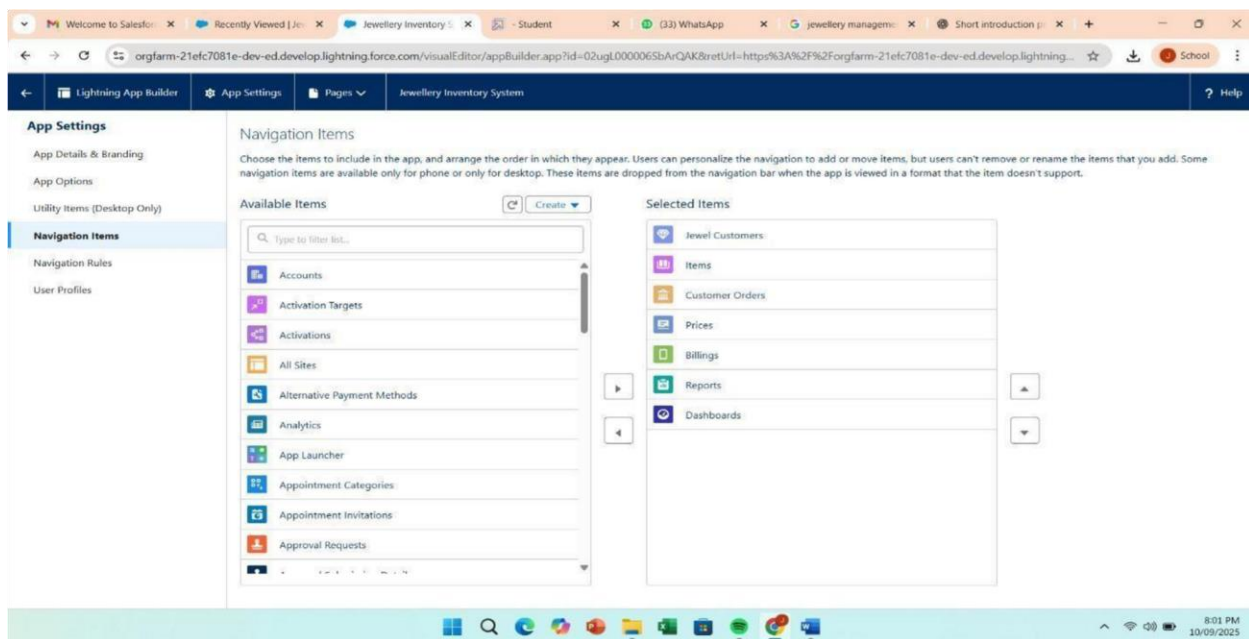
Welcome to Salesfor ×
Recently Viewed | Jev ×
Jewellery Inventory S ×
- Student ×
(33) WhatsApp ×
jewellery manageme ×
Short introduction p ×
+

orgfarm-21efc7081e-dev-ed.develop.lightning.force.com/visualEditor/appBuilder.app?id=02ugL000006SbArQAK&retUrl=https%3A%2F%2Forgfarm-21efc7081e-dev-ed.develop.lightning...

School

Lightning App Builder
App Settings
Pages
Jewellery Inventory System
? Help

App Settings
App Details & Branding
App Options
Utility Items (Desktop Only)
Navigation Items
Navigation Rules
User Profiles

Navigation Items

Choose the items to include in the app, and arrange the order in which they appear. Users can personalize the navigation to add or move items, but users can't remove or rename the items that you add. Some navigation items are available only for phone or only for desktop. These items are dropped from the navigation bar when the app is viewed in a format that the item doesn't support.

Available Items
Create
Type to filter list...
Accounts
Activation Targets
Activations
All Sites
Alternative Payment Methods
Analytics
App Launcher
Appointment Categories
Appointment Invitations
Approval Requests
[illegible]

Selected Items
Jewel Customers
Items
Customer Orders
Prices
Billings
Reports
Dashboards

8:01 PM
10/09/2025